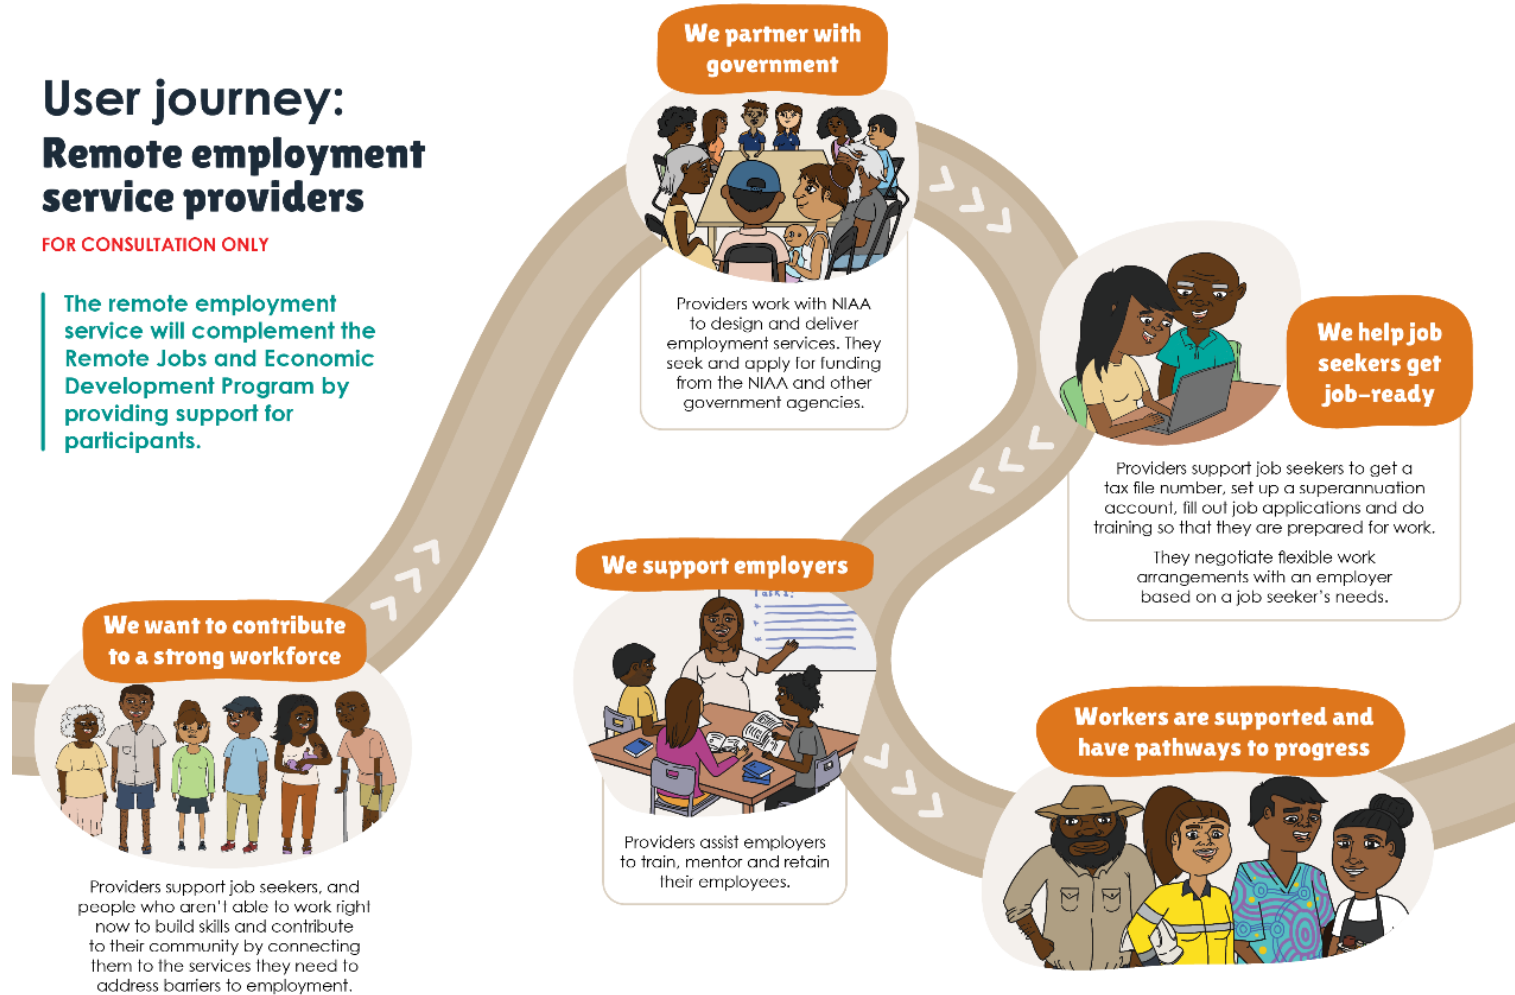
User journey:
Remote employment service providers
FOR CONSULTATION ONLY

The remote employment service will complement the Remote Jobs and Economic Development Program by providing support for participants.

We want to contribute to a strong workforce

Providers support job seekers, and people who aren't able to work right now to build skills and contribute to their community by connecting them to the services they need to address barriers to employment.

We partner with government

Providers work with NIAA to design and deliver employment services. They seek and apply for funding from the NIAA and other government agencies.

We help job seekers get job-ready

Providers support job seekers to get a tax file number, set up a superannuation account, fill out job applications and do training so that they are prepared for work.

They negotiate flexible work arrangements with an employer based on a job seeker's needs.

We support employers

Task 1:

Providers assist employers to train, mentor and retain their employees.

Workers are supported and have pathways to progress